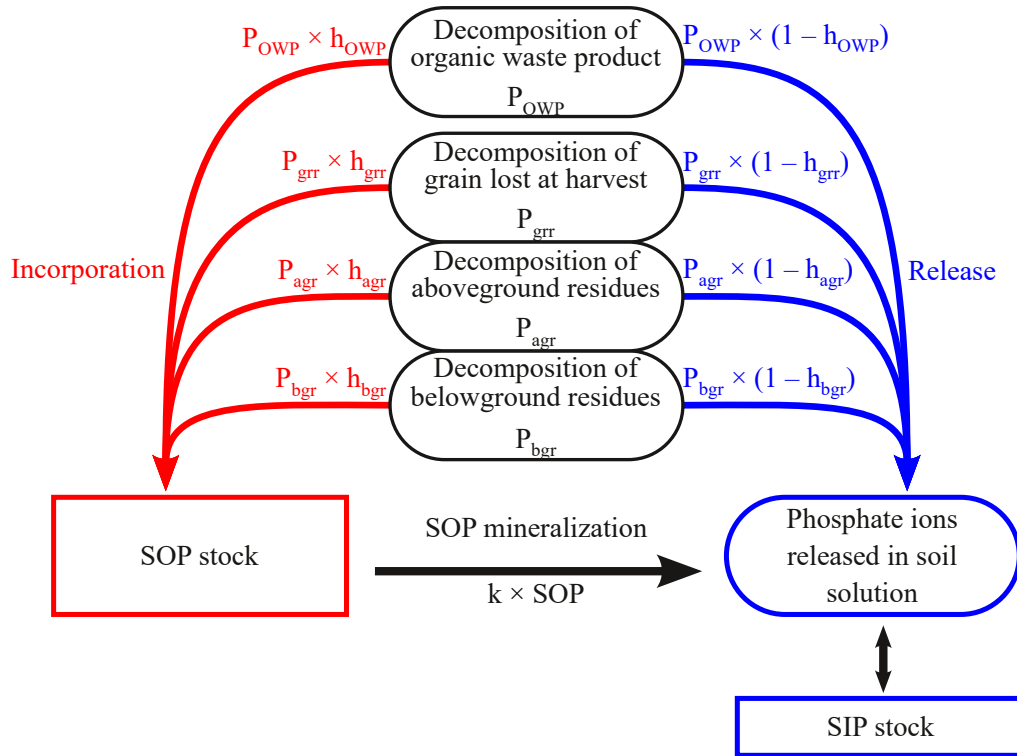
$P_{OWP} \times h_{OWP}$

Decomposition of organic waste product

$P_{OWP}$

$P_{OWP} \times (1 - h_{OWP})$

$P_{grr} \times h_{grr}$

Decomposition of grain lost at harvest

$P_{grr}$

$P_{grr} \times (1 - h_{grr})$

Incorporation

$P_{agr} \times h_{agr}$

Decomposition of aboveground residues

$P_{agr}$

$P_{agr} \times (1 - h_{agr})$

Release

$P_{bgr} \times h_{bgr}$

Decomposition of belowground residues

$P_{bgr}$

$P_{bgr} \times (1 - h_{bgr})$

SOP stock

SOP mineralization

k × SOP

Phosphate ions released in soil solution

SIP stock